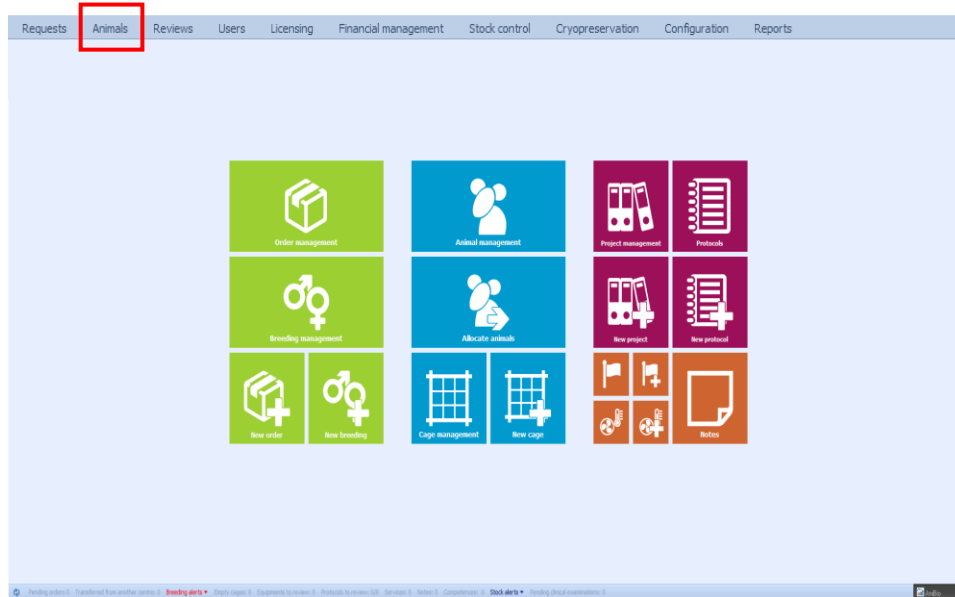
Requests Animals Reviews Users Licensing Financial management Stock control Cryopreservation Configuration Reports

Order management

Breeding management

New order

New breeding

Animal management

Allocate animals

Cage management

New cage

Project management

Protocols

New project

New protocol

Notes

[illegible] Breeding alerts ▾ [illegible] Stock alerts ▾ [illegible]

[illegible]